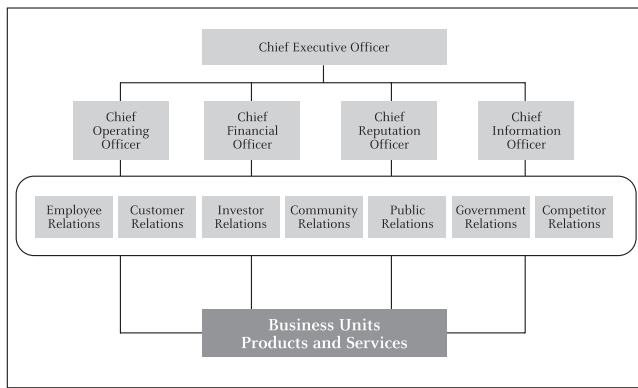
Chief Executive Officer

Chief Operating Officer

Chief Financial Officer

Chief Reputation Officer

Chief Information Officer

Employee Relations

Customer Relations

Investor Relations

Community Relations

Public Relations

Government Relations

Competitor Relations

Business Units
Products and Services